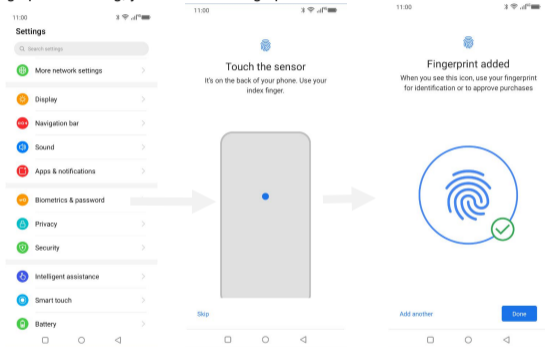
11:00

Settings

Search settings

More network settings

Display

Navigation bar

Sound

Apps & notifications

Biometrics & password

Privacy

Security

Intelligent assistance

Smart touch

Battery

11:00

Touch the sensor

It's on the back of your phone. Use your index finger.

Skip

11:00

Fingerprint added

When you see this icon, use your fingerprint for identification or to approve purchases

Add another

Done